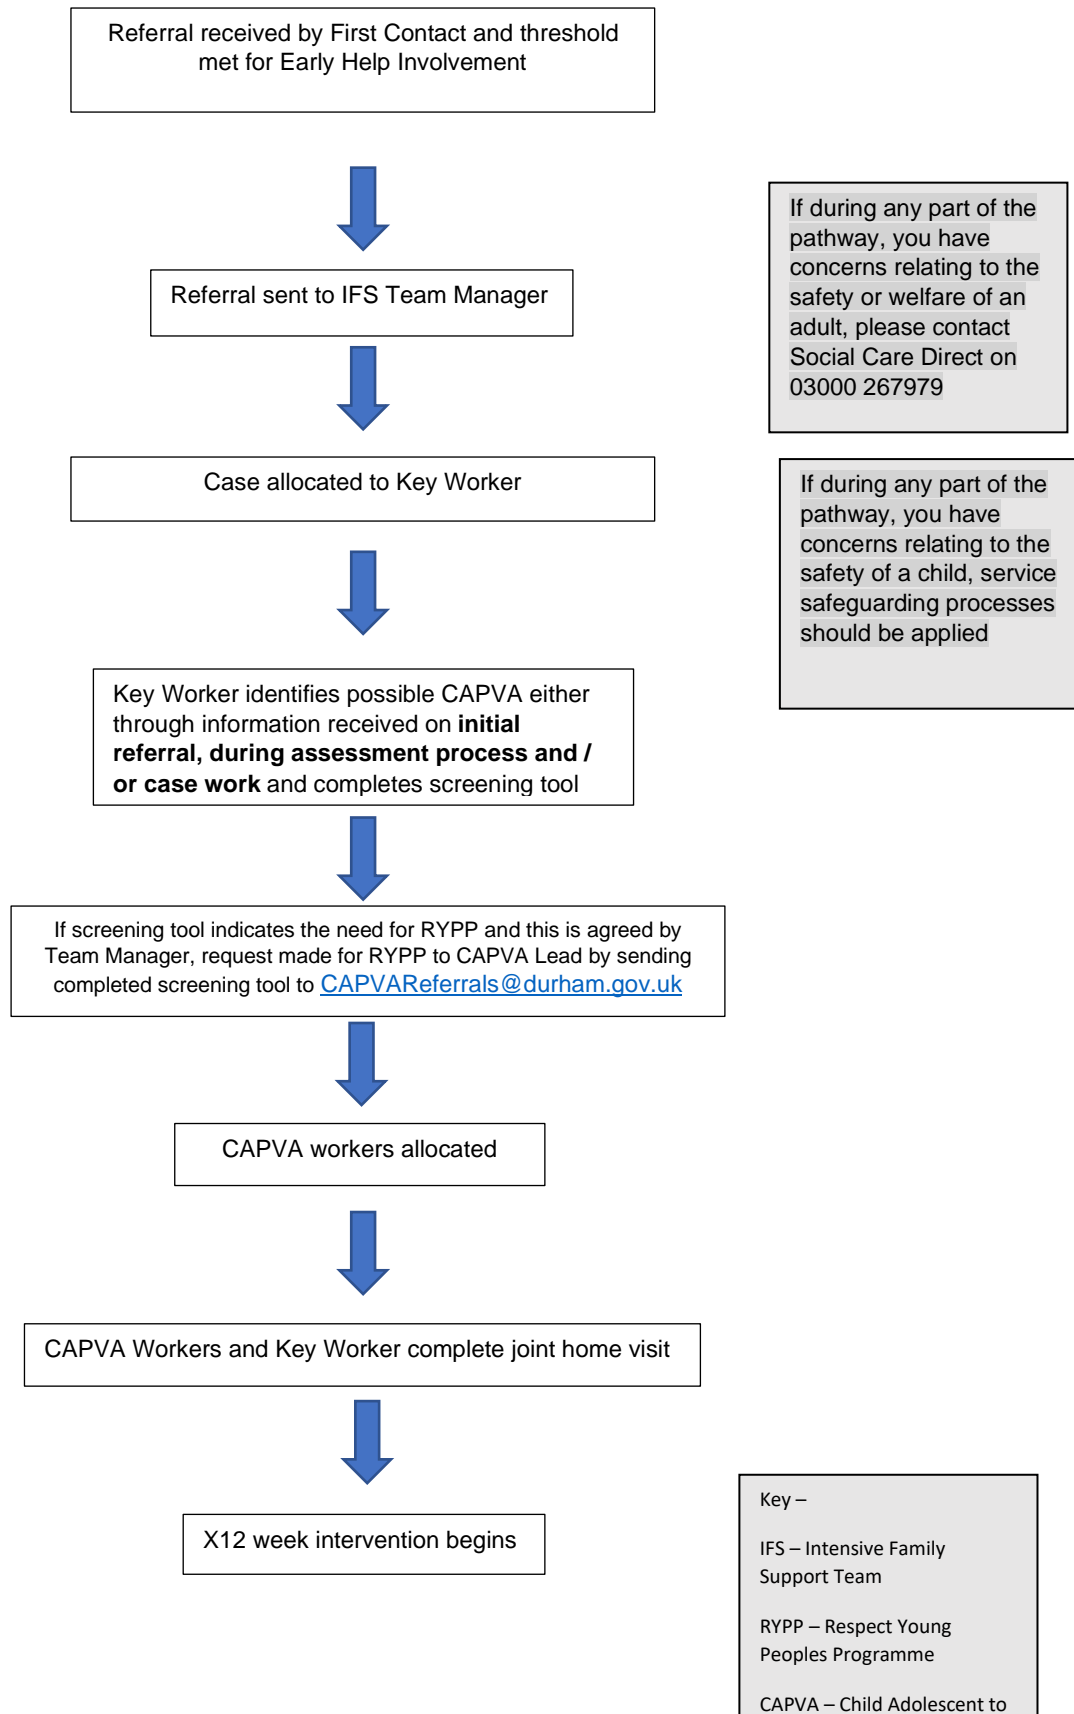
Referral received by First Contact and threshold met for Early Help Involvement

Referral sent to IFS Team Manager

Case allocated to Key Worker

Key Worker identifies possible CAPVA either through information received on **initial referral, during assessment process and / or case work** and completes screening tool

If screening tool indicates the need for RYPP and this is agreed by Team Manager, request made for RYPP to CAPVA Lead by sending completed screening tool to CAPVAReferrals@durham.gov.uk

CAPVA workers allocated

CAPVA Workers and Key Worker complete joint home visit

X12 week intervention begins

If during any part of the pathway, you have concerns relating to the safety or welfare of an adult, please contact Social Care Direct on 03000 267979

If during any part of the pathway, you have concerns relating to the safety of a child, service safeguarding processes should be applied

Key –

IFS – Intensive Family Support Team

RYPP – Respect Young Peoples Programme

CAPVA – Child Adolescent to